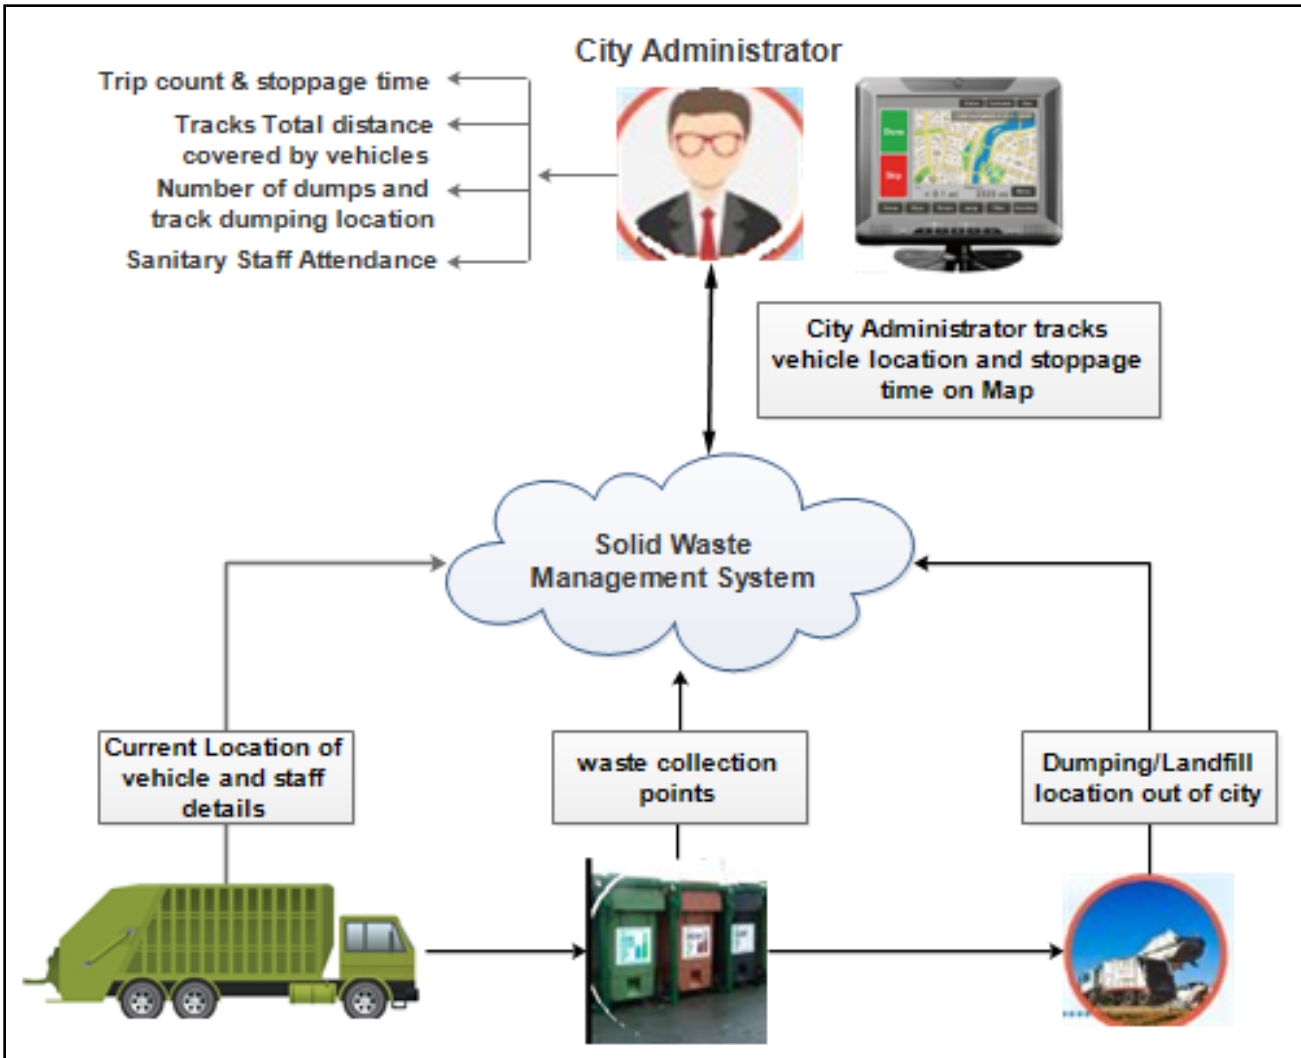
City Administrator

Trip count & stoppage time

Tracks Total distance covered by vehicles

Number of dumps and track dumping location

Sanitary Staff Attendance

City Administrator tracks vehicle location and stoppage time on Map

Solid Waste Management System

Current Location of vehicle and staff details

waste collection points

Dumping/Landfill location out of city